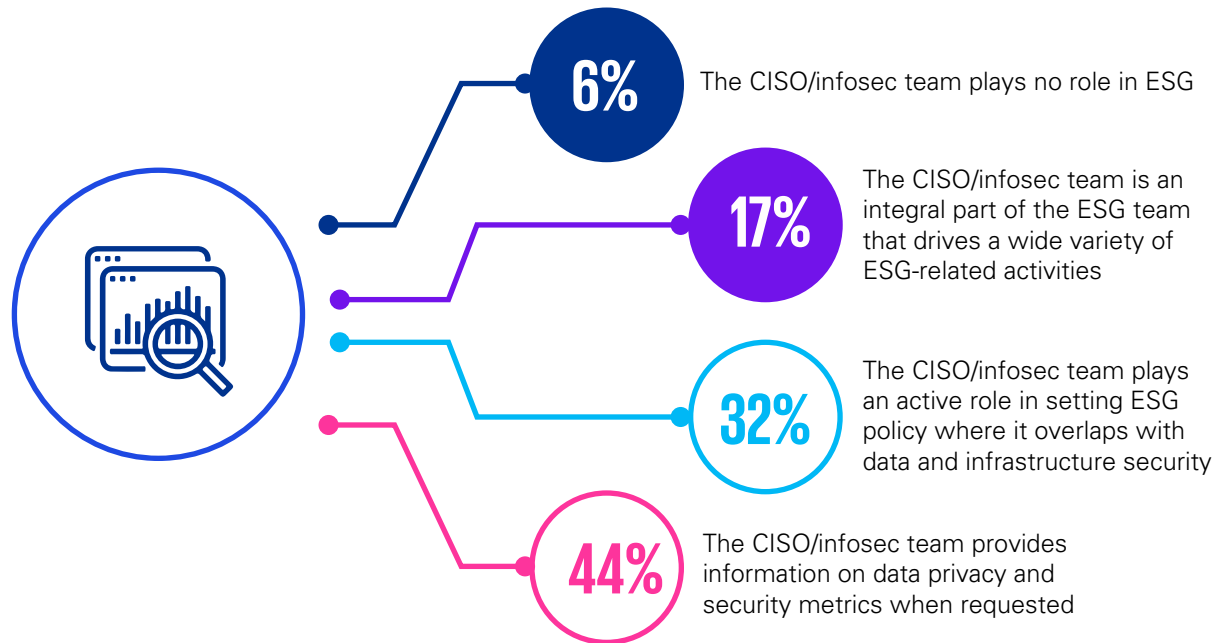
6%

The CISO/infosec team plays no role in ESG

17%

The CISO/infosec team is an integral part of the ESG team that drives a wide variety of ESG-related activities

32%

The CISO/infosec team plays an active role in setting ESG policy where it overlaps with data and infrastructure security

44%

The CISO/infosec team provides information on data privacy and security metrics when requested